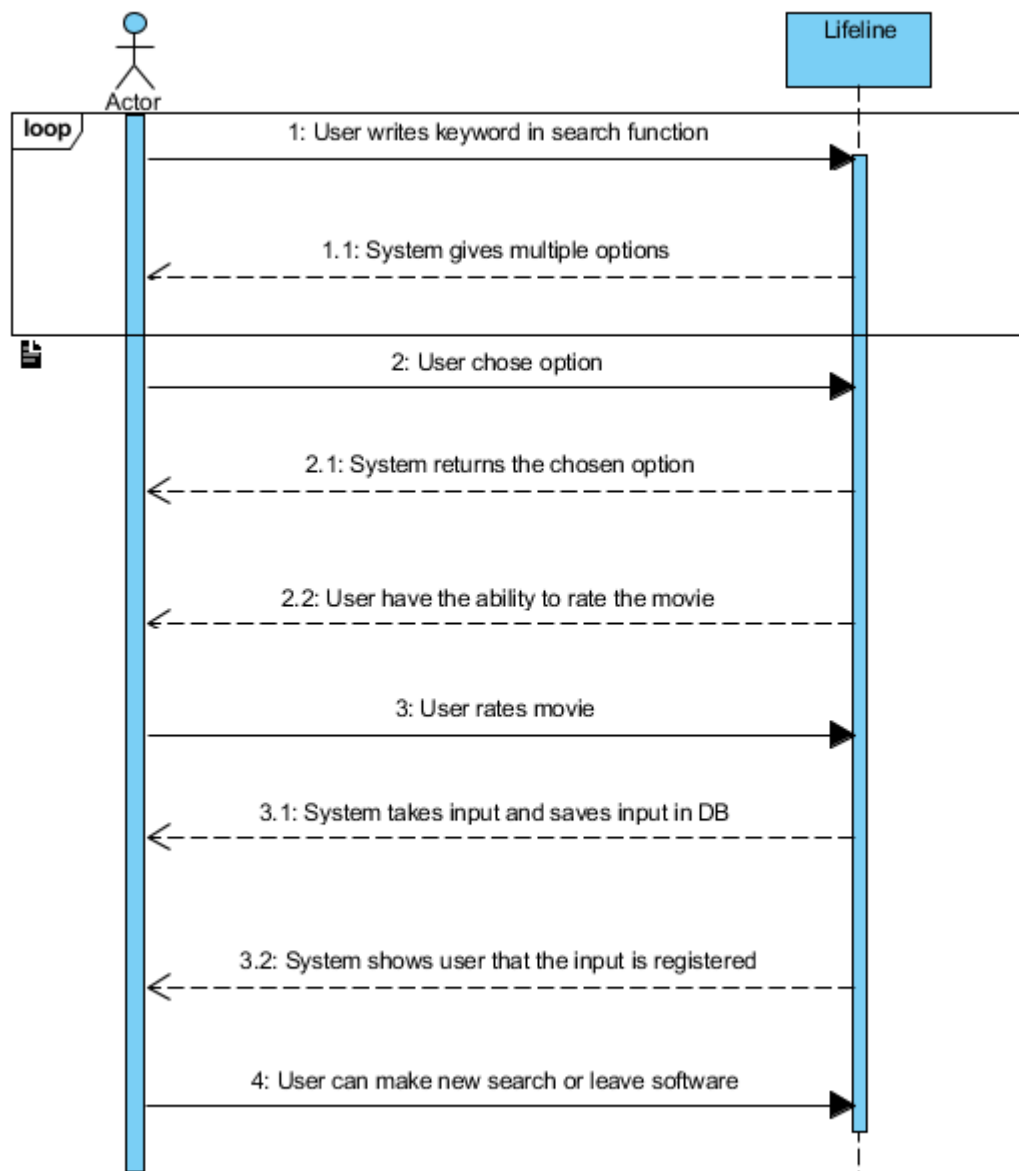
Actor

Lifeline

loop

1: User writes keyword in search function

1.1: System gives multiple options

2: User chose option

2.1: System returns the chosen option

2.2: User have the ability to rate the movie

3: User rates movie

3.1: System takes input and saves input in DB

3.2: System shows user that the input is registered

4: User can make new search or leave software